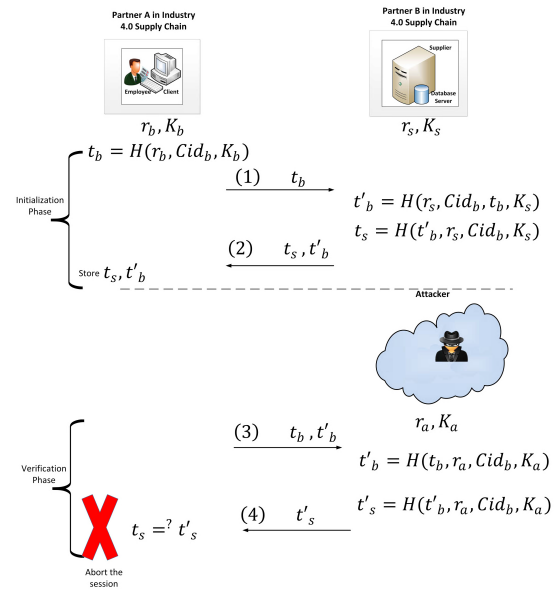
Partner A in Industry 4.0 Supply Chain

Employee Client

$r_b, K_b$

Partner B in Industry 4.0 Supply Chain

Supplier

Database Server

$r_s, K_s$

Initialization Phase

$t_b = H(r_b, Cid_b, K_b)$

(1) $t_b$

$t'_b = H(r_s, Cid_b, t_b, K_s)$

$t_s = H(t'_b, r_s, Cid_b, K_s)$

(2) $t_s, t'_b$

Store $t_s, t'_b$

Attacker

$r_a, K_a$

Verification Phase

(3) $t_b, t'_b$

$t'_b = H(t_b, r_a, Cid_b, K_a)$

$t'_s = H(t'_b, r_a, Cid_b, K_a)$

(4) $t'_s$

$t_s =^? t'_s$

Abort the session